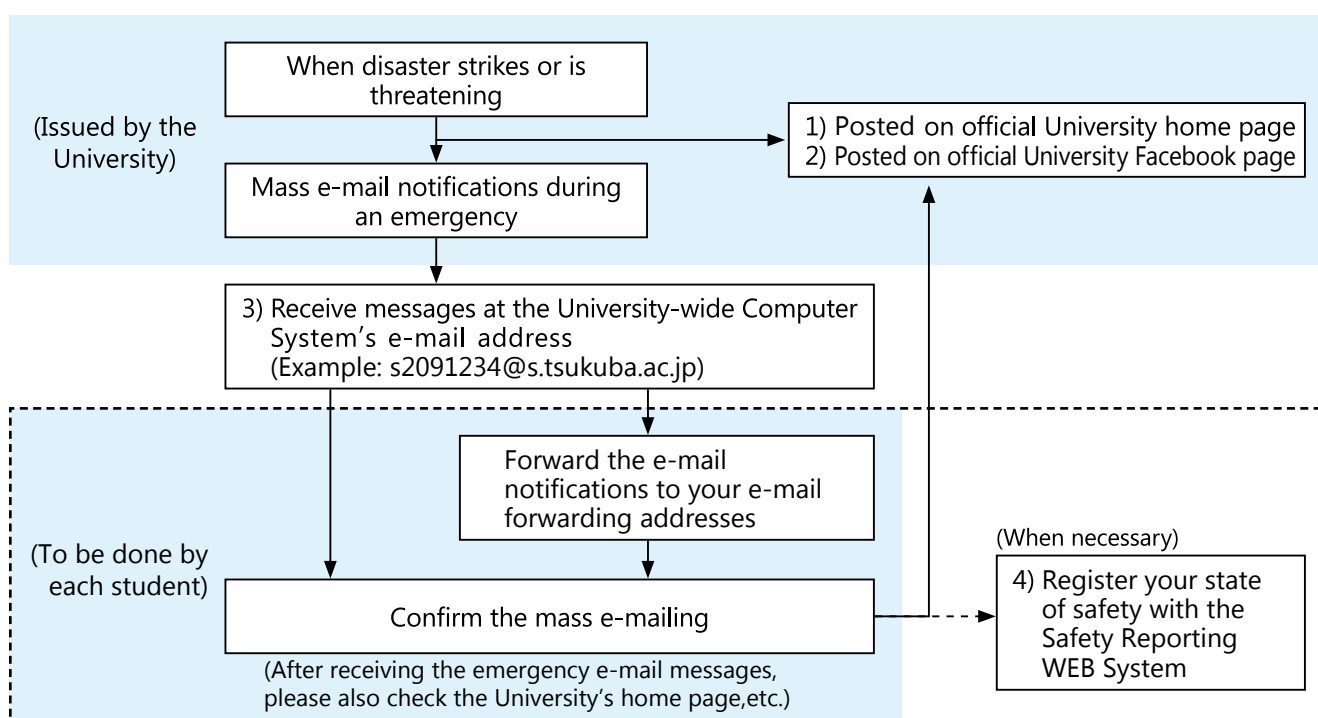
When disaster strikes or is threatening

(Issued by the University)

1) Posted on official University home page
2) Posted on official University Facebook page

Mass e-mail notifications during an emergency

3) Receive messages at the University-wide Computer System’s e-mail address
(Example: s2091234@s.tsukuba.ac.jp)

Forward the e-mail notifications to your e-mail forwarding addresses

(To be done by each student)

Confirm the mass e-mailing

(After receiving the emergency e-mail messages, please also check the University’s home page,etc.)

(When necessary)

4) Register your state of safety with the Safety Reporting WEB System